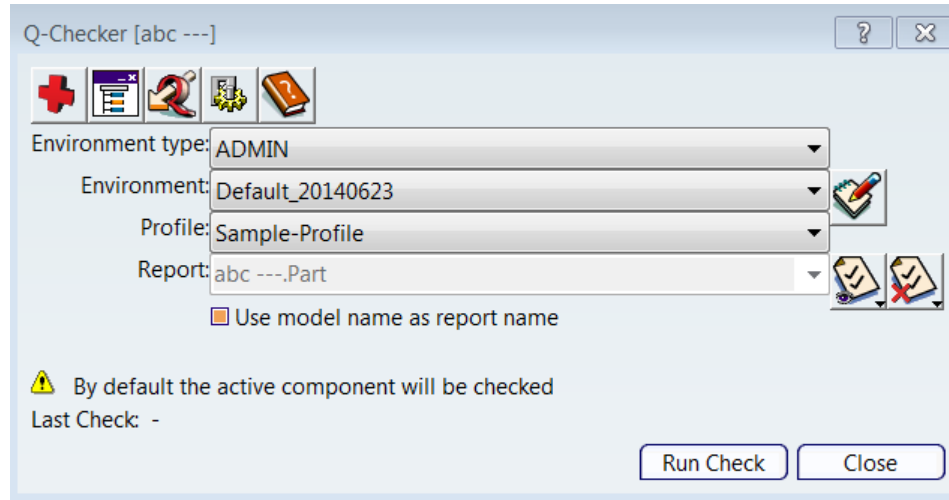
Q-Checker [abc ---]

?

Environment type: ADMIN

Environment: Default_20140623

Profile: Sample-Profile

Report: abc ---.Part

Use model name as report name

By default the active component will be checked

Last Check: -

Run Check

Close